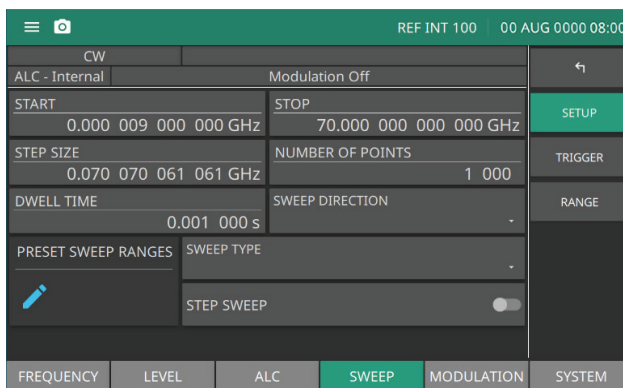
REF INT 100
00 AUG 0000 08:00

CW
ALC - Internal
Modulation Off

↰

START
0.000 009 000 000 GHz

STOP
70.000 000 000 000 GHz

SETUP

STEP SIZE
0.070 070 061 061 GHz

NUMBER OF POINTS
1 000

TRIGGER

DWELL TIME
0.001 000 s

SWEEP DIRECTION

RANGE

PRESET SWEEP RANGES

SWEEP TYPE

STEP SWEEP

FREQUENCY
LEVEL
ALC
SWEEP
MODULATION
SYSTEM